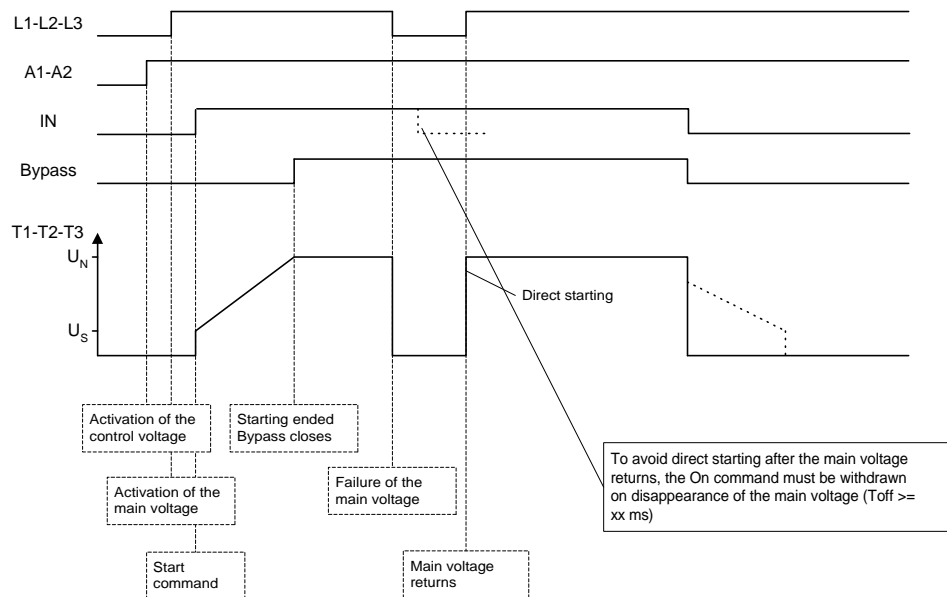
L1-L2-L3

A1-A2

IN

Bypass

T1-T2-T3

$U_N$

$U_S$

Direct starting

Activation of the control voltage

Starting ended Bypass closes

Activation of the main voltage

Failure of the main voltage

To avoid direct starting after the main voltage returns, the On command must be withdrawn on disappearance of the main voltage (Toff >= xx ms)

Start command

Main voltage returns